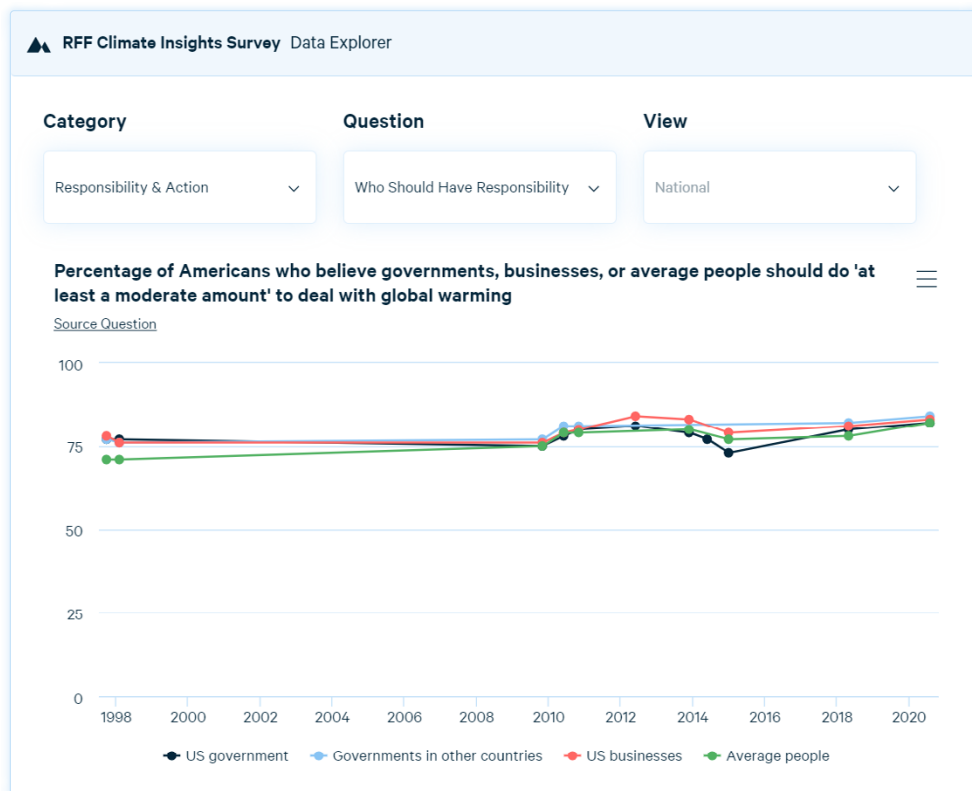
RFF Climate Insights Survey Data Explorer

Category
Responsibility & Action

Question
Who Should Have Responsibility

View
National

Percentage of Americans who believe governments, businesses, or average people should do 'at least a moderate amount' to deal with global warming

Source Question

100
75
50
25
0

1998 2000 2002 2004 2006 2008 2010 2012 2014 2016 2018 2020

US government
Governments in other countries
US businesses
Average people